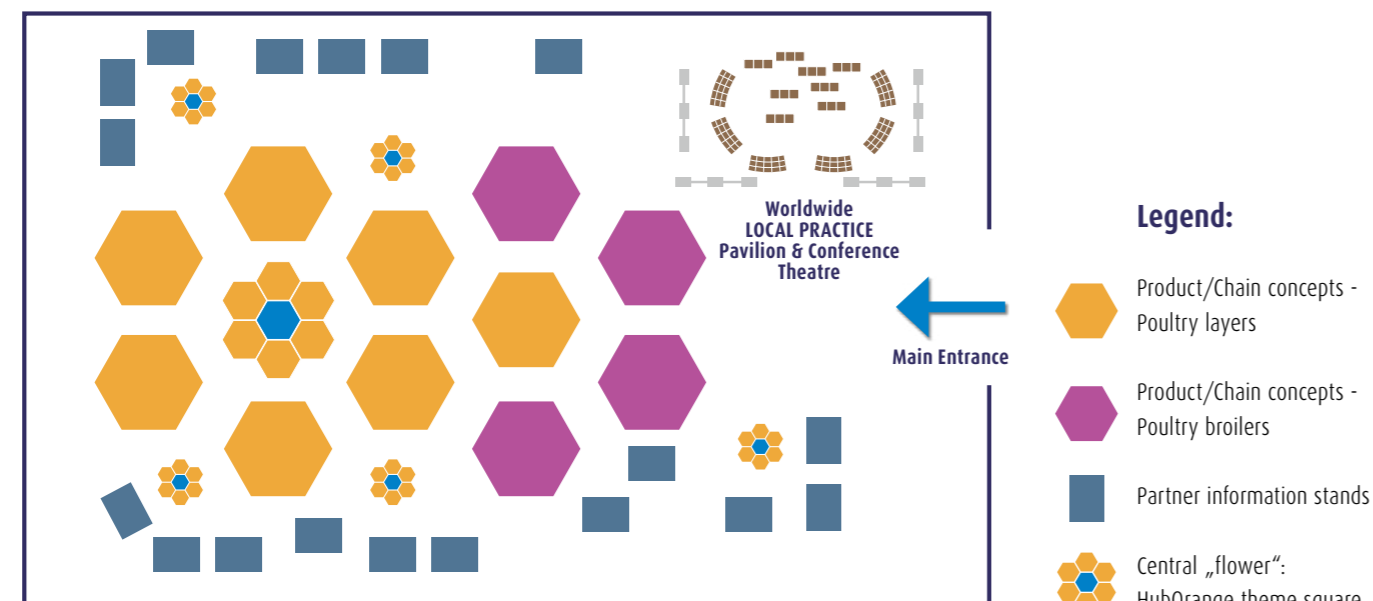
Worldwide
LOCAL PRACTICE
Pavilion & Conference
Theatre

Main Entrance

Legend:

Product/Chain concepts - Poultry layers

Product/Chain concepts - Poultry broilers

Partner information stands

Central „flower“: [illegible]